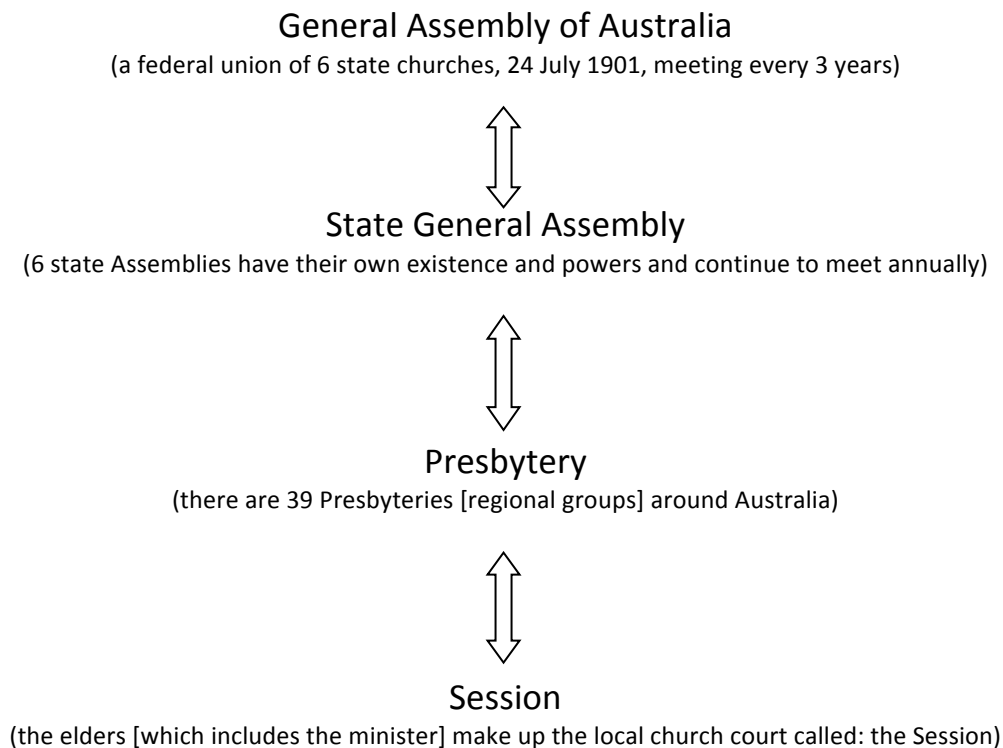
General Assembly of Australia
(a federal union of 6 state churches, 24 July 1901, meeting every 3 years)

State General Assembly
(6 state Assemblies have their own existence and powers and continue to meet annually)

Presbytery
(there are 39 Presbyteries [regional groups] around Australia)

Session
(the elders [which includes the minister] make up the local church court called: the Session)